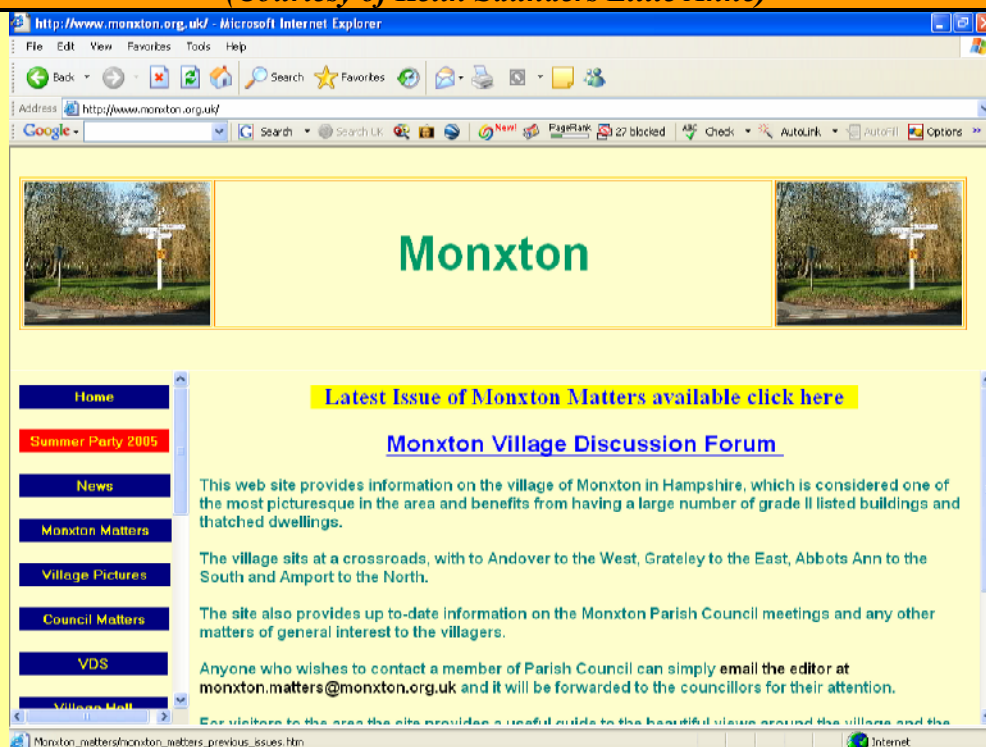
http://www.monxton.org.uk/ - Microsoft Internet Explorer

File Edit View Favorites Tools Help

Back Search Favorites

Address http://www.monxton.org.uk/

Google Search Search UK New! PageRank 27 blocked Check AutoLink AutoFill Options

Monxton

Home

Summer Party 2005

News

Monxton Matters

Village Pictures

Council Matters

VDS

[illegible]

Latest Issue of Monxton Matters available click here

Monxton Village Discussion Forum

This web site provides information on the village of Monxton in Hampshire, which is considered one of the most picturesque in the area and benefits from having a large number of grade II listed buildings and thatched dwellings.

The village sits at a crossroads, with to Andover to the West, Grateley to the East, Abbots Ann to the South and Amport to the North.

The site also provides up to-date information on the Monxton Parish Council meetings and any other matters of general interest to the villagers.

Anyone who wishes to contact a member of Parish Council can simply email the editor at monxton.matters@monxton.org.uk and it will be forwarded to the councillors for their attention.

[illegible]

Monxton_matters/monxton_matters_previous_issues.htm

Internet